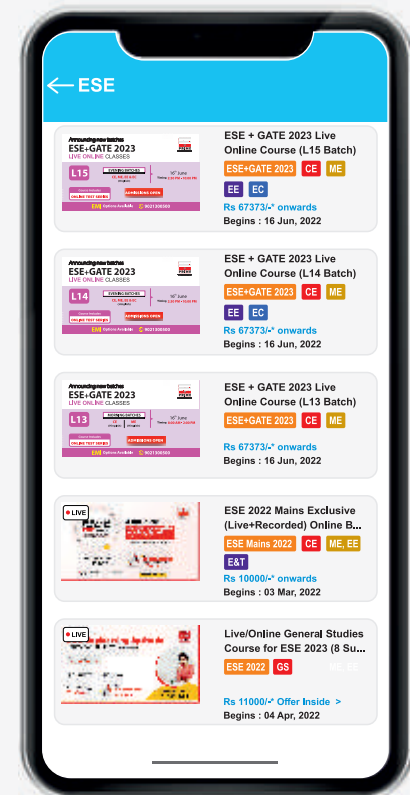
ESE

Announcing new batches
ESE+GATE 2023
LIVE ONLINE CLASSES
L15
EVENING BATCHES
16th June
ONLINE TEST SERIES
EMI Options Available 9021300500

ESE + GATE 2023 Live Online Course (L15 Batch)
ESE+GATE 2023 CE ME EE EC
Rs 67373/-* onwards
Begins : 16 Jun, 2022

Announcing new batches
ESE+GATE 2023
LIVE ONLINE CLASSES
L14
EVENING BATCHES
16th June
ONLINE TEST SERIES
ADMISSIONS OPEN
EMI Options Available 9021300500

ESE + GATE 2023 Live Online Course (L14 Batch)
ESE+GATE 2023 CE ME EE EC
Rs 67373/-* onwards
Begins : 16 Jun, 2022

Announcing new batches
ESE+GATE 2023
LIVE ONLINE CLASSES
L13
MORNING BATCHES
16th June
ONLINE TEST SERIES
ADMISSIONS OPEN
EMI Options Available 9021300500

ESE + GATE 2023 Live Online Course (L13 Batch)
ESE+GATE 2023 CE ME
Rs 67373/-* onwards
Begins : 16 Jun, 2022

LIVE
ESE 2022 Mains Exclusive (Live+Recorded) Online B...
ESE Mains 2022 CE ME, EE E&T
Rs 10000/-* onwards
Begins : 03 Mar, 2022

LIVE
Live/Online General Studies Course for ESE 2023 (8 Su...
ESE 2022 GS ME, EE
Rs 11000/-* Offer Inside >
Begins : 04 Apr, 2022